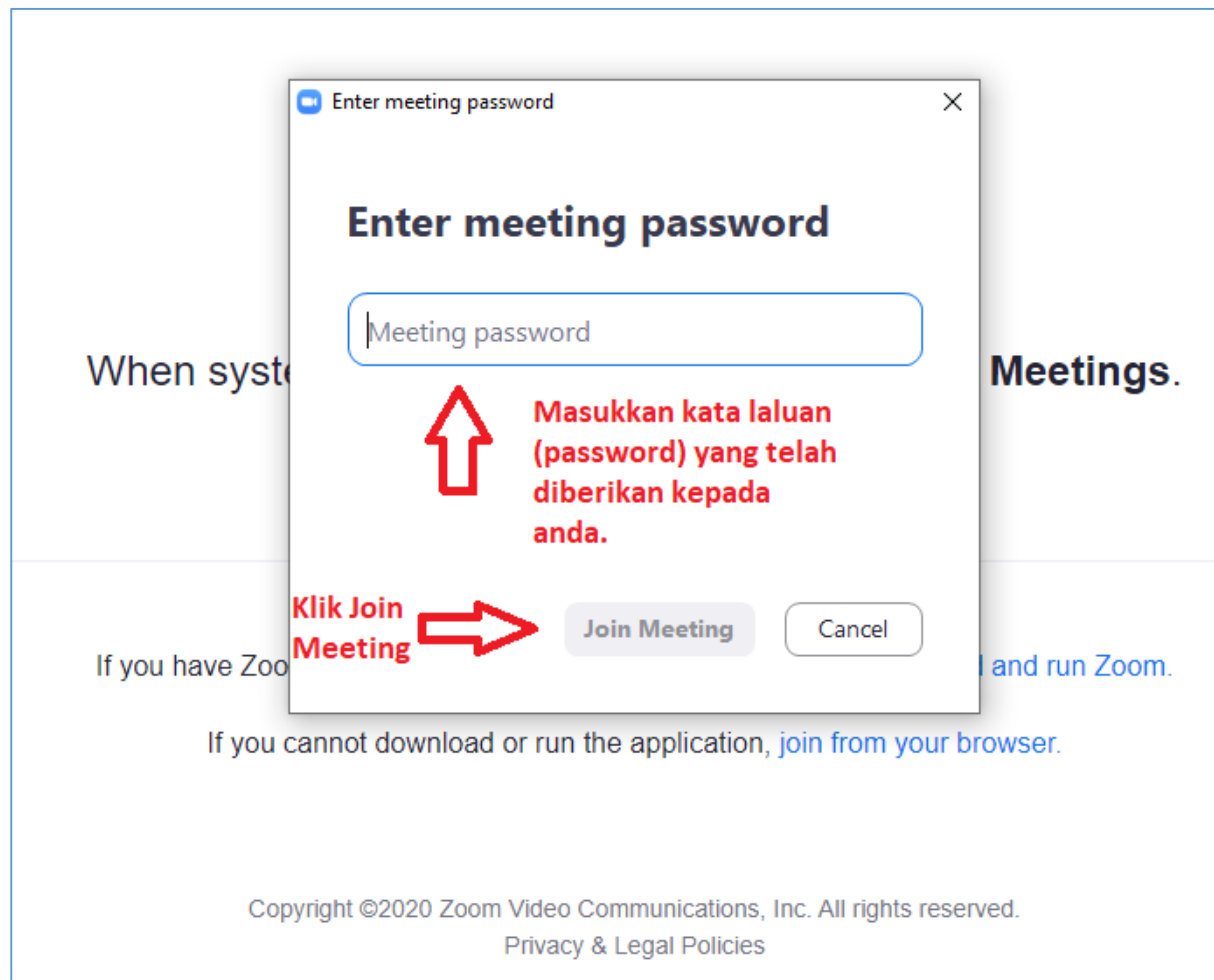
Enter meeting password

Enter meeting password

Meeting password

Masukkan kata laluan (password) yang telah diberikan kepada anda.

Klik Join Meeting

Join Meeting

Cancel

When syste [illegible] Meetings.

If you have Zoo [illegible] and run Zoom.

If you cannot download or run the application, join from your browser.

Copyright ©2020 Zoom Video Communications, Inc. All rights reserved.
Privacy & Legal Policies